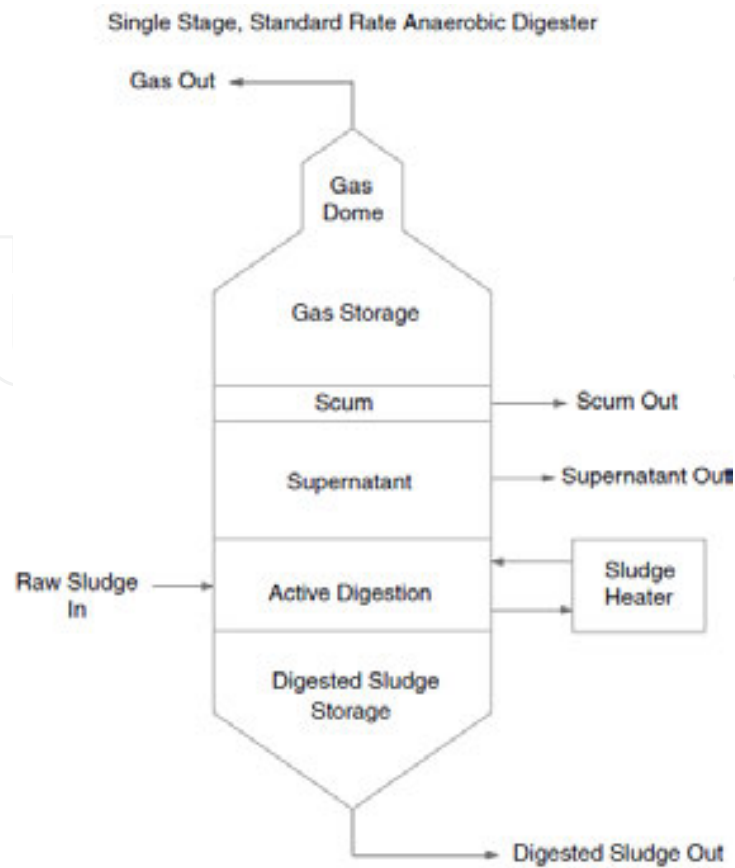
Single Stage, Standard Rate Anaerobic Digester

Gas Out

Gas Dome

Gas Storage

Scum

Scum Out

Supernatant

Supernatant Out

Raw Sludge In

Active Digestion

Sludge Heater

Digested Sludge Storage

Digested Sludge Out